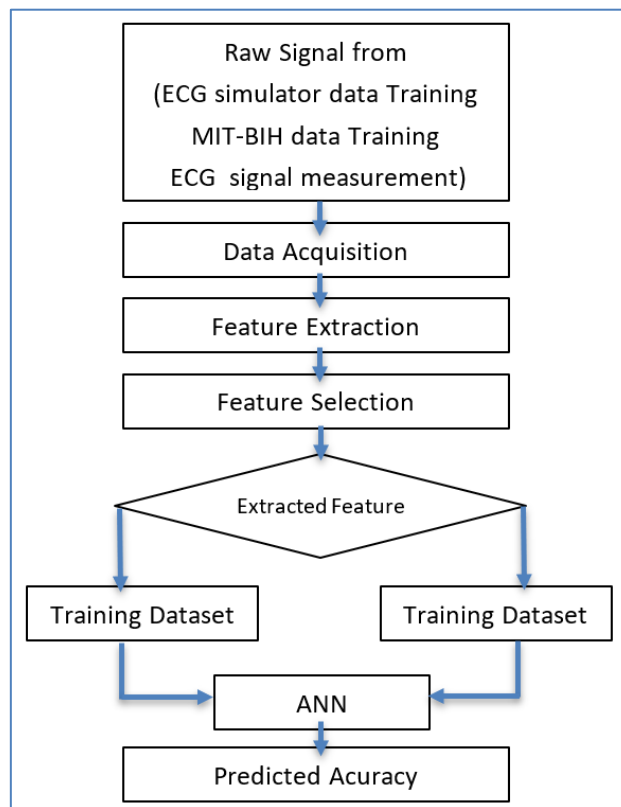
Raw Signal from
(ECG simulator data Training
MIT-BIH data Training
ECG signal measurement)

Data Acquisition

Feature Extraction

Feature Selection

Extracted Feature

Training Dataset

Training Dataset

ANN

Predicted Acuracy